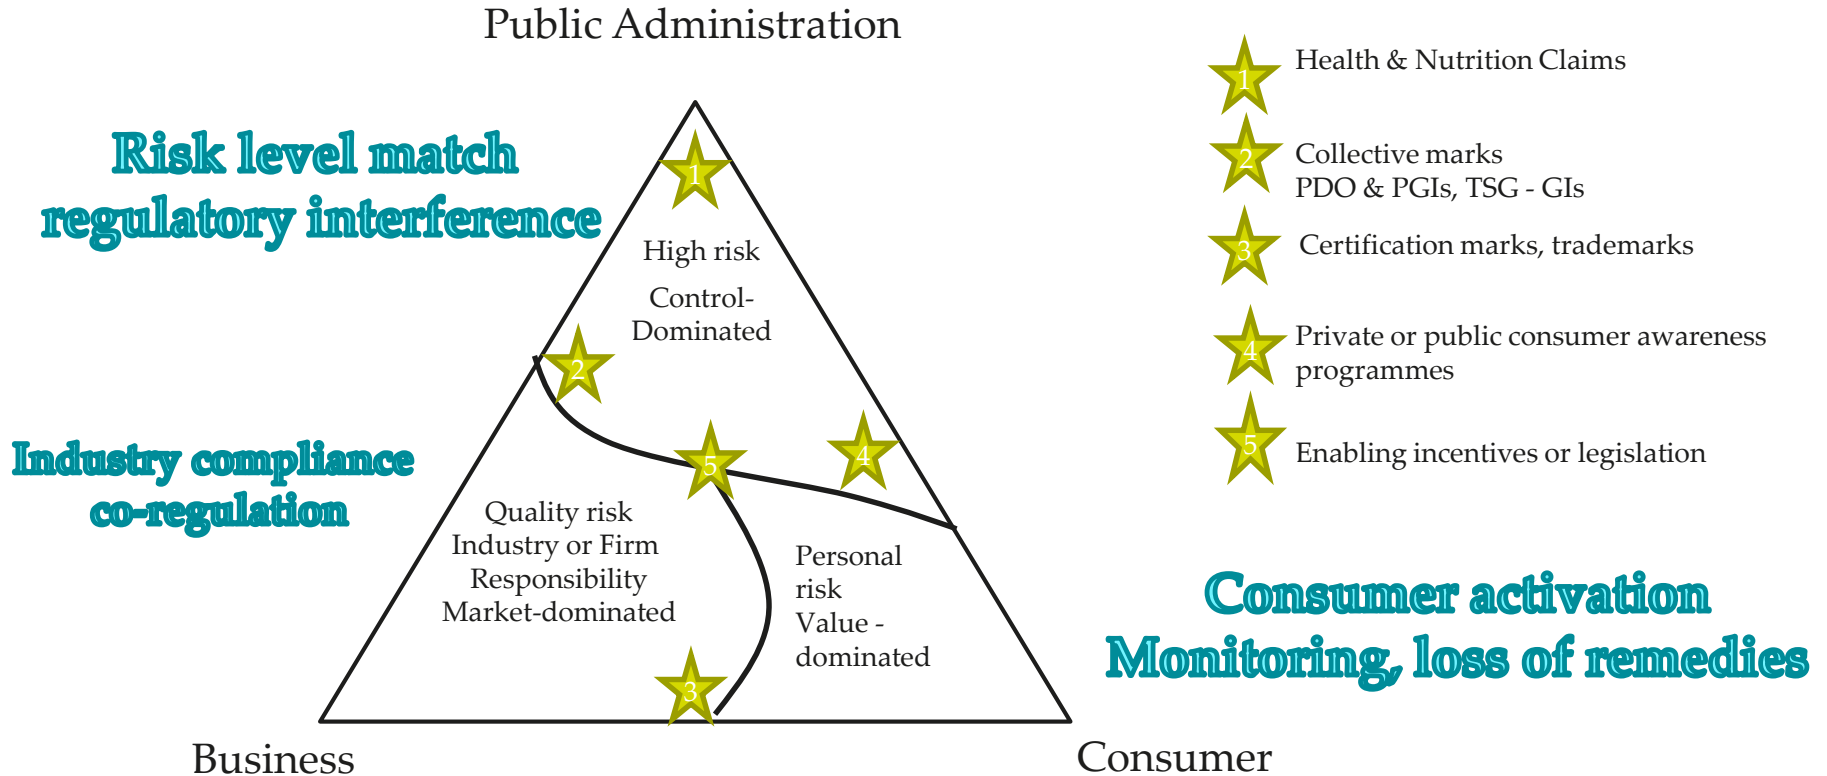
Public Administration

Risk level match regulatory interference

1

High risk

Control-Dominated

2

Industry compliance co-regulation

5

4

Quality risk Industry or Firm Responsibility Market-dominated

Personal risk Value - dominated

3

Business

Consumer

1 Health & Nutrition Claims

2 Collective marks PDO & PGIs, TSG - GIs

3 Certification marks, trademarks

4 Private or public consumer awareness programmes

5 Enabling incentives or legislation

Consumer activation Monitoring, loss of remedies